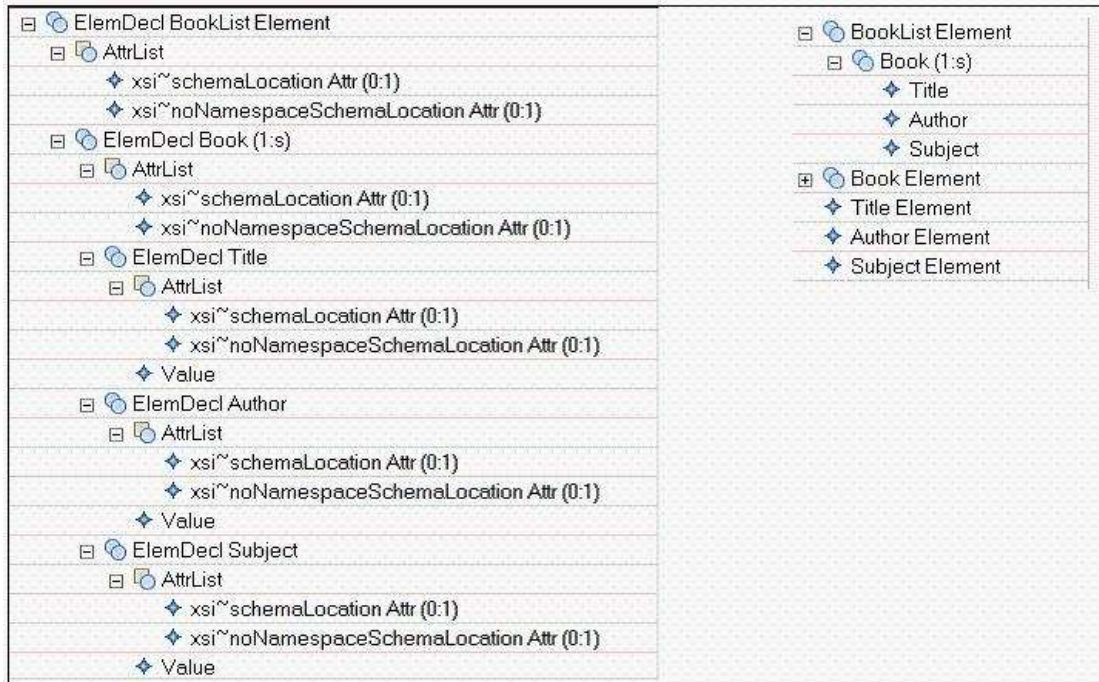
ElemDecl BookList Element
AttrList
xsi~schemaLocation Attr (0:1)
xsi~noNamespaceSchemaLocation Attr (0:1)
ElemDecl Book (1:s)
AttrList
xsi~schemaLocation Attr (0:1)
xsi~noNamespaceSchemaLocation Attr (0:1)
ElemDecl Title
AttrList
xsi~schemaLocation Attr (0:1)
xsi~noNamespaceSchemaLocation Attr (0:1)
Value
ElemDecl Author
AttrList
xsi~schemaLocation Attr (0:1)
xsi~noNamespaceSchemaLocation Attr (0:1)
Value
ElemDecl Subject
AttrList
xsi~schemaLocation Attr (0:1)
xsi~noNamespaceSchemaLocation Attr (0:1)
Value

BookList Element
Book (1:s)
Title
Author
Subject
Book Element
Title Element
Author Element
Subject Element